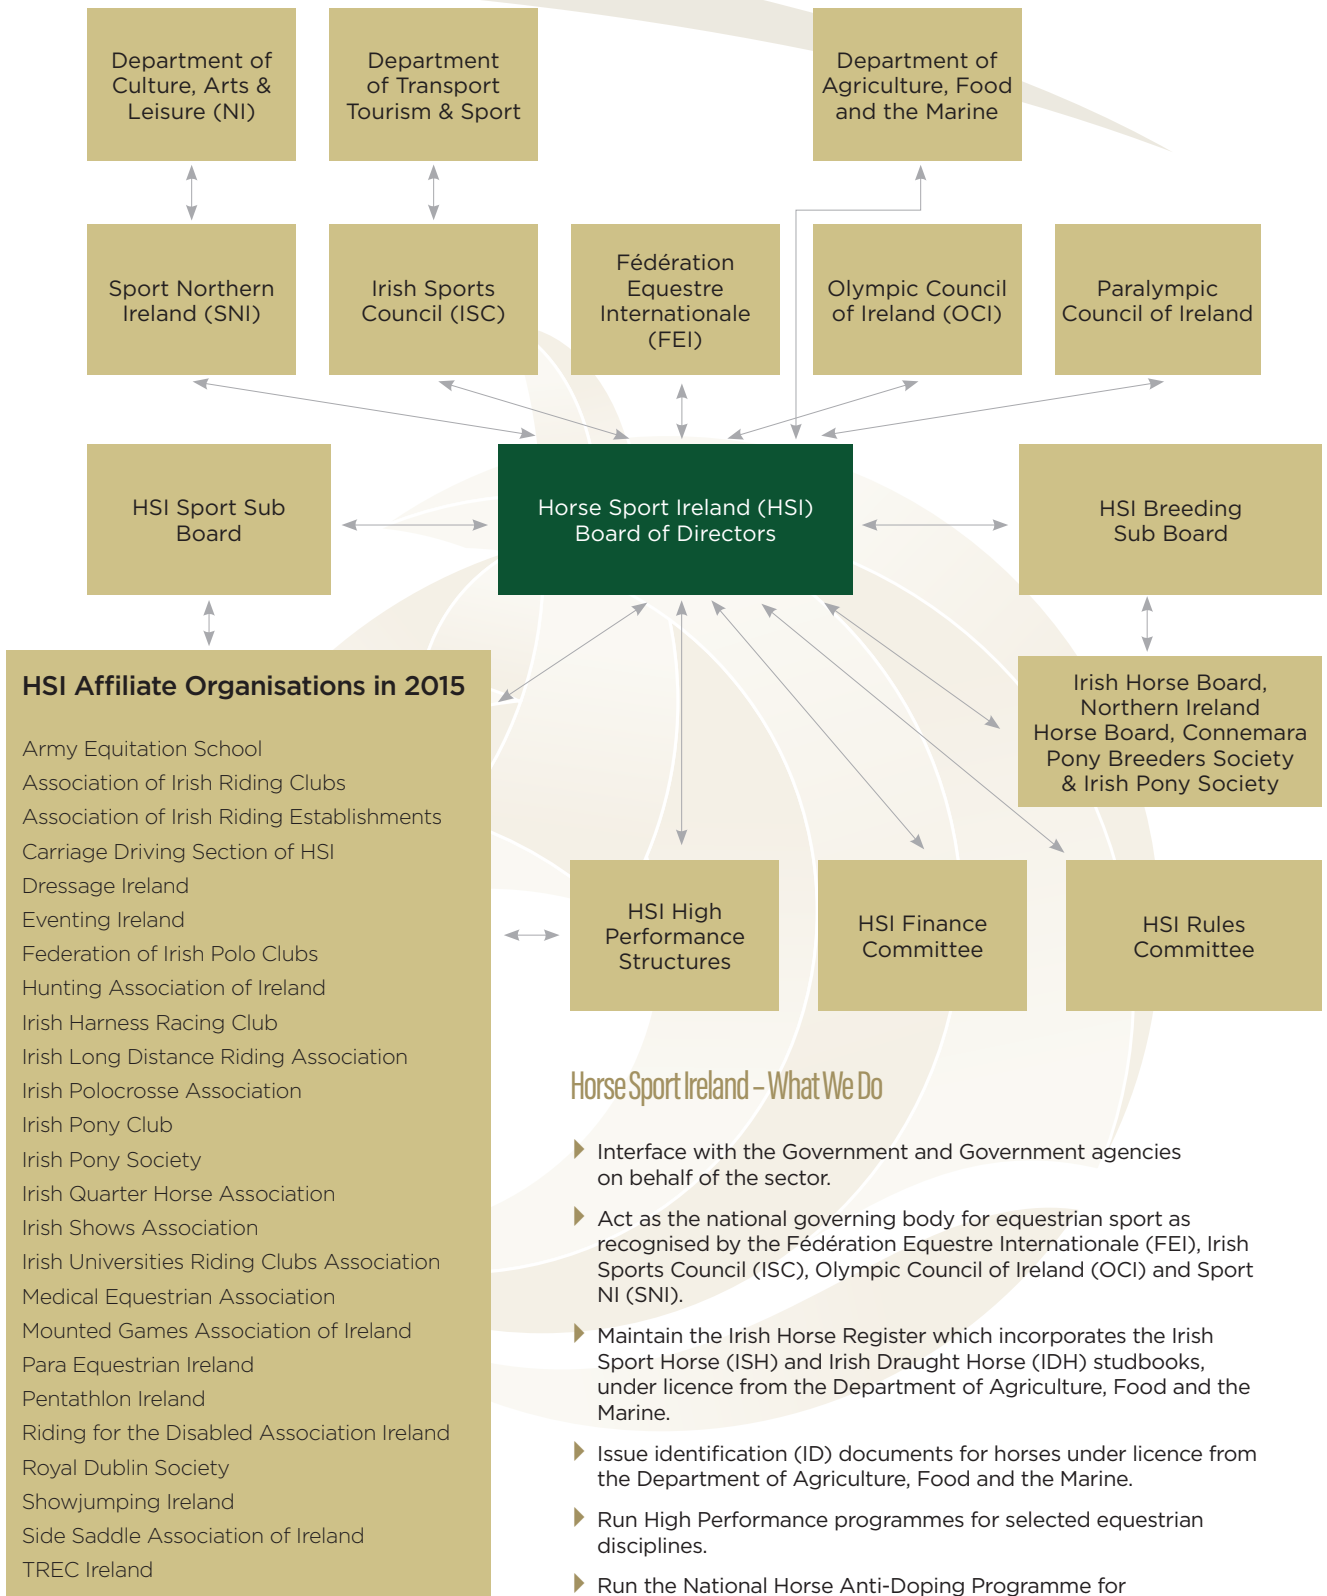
Department of Culture, Arts & Leisure (NI)

Department of Transport Tourism & Sport

Department of Agriculture, Food and the Marine

Sport Northern Ireland (SNI)

Irish Sports Council (ISC)

Fédération Equestre Internationale (FEI)

Olympic Council of Ireland (OCI)

Paralympic Council of Ireland

HSI Sport Sub Board

Horse Sport Ireland (HSI) Board of Directors

HSI Breeding Sub Board

Irish Horse Board, Northern Ireland Horse Board, Connemara Pony Breeders Society & Irish Pony Society

HSI Affiliate Organisations in 2015

Army Equitation School
Association of Irish Riding Clubs
Association of Irish Riding Establishments
Carriage Driving Section of HSI
Dressage Ireland
Eventing Ireland
Federation of Irish Polo Clubs
Hunting Association of Ireland
Irish Harness Racing Club
Irish Long Distance Riding Association
Irish Polocrosse Association
Irish Pony Club
Irish Pony Society
Irish Quarter Horse Association
Irish Shows Association
Irish Universities Riding Clubs Association
Medical Equestrian Association
Mounted Games Association of Ireland
Para Equestrian Ireland
Pentathlon Ireland
Riding for the Disabled Association Ireland
Royal Dublin Society
Showjumping Ireland
Side Saddle Association of Ireland
TREC Ireland

HSI High Performance Structures

HSI Finance Committee

HSI Rules Committee

Horse Sport Ireland – What We Do

Interface with the Government and Government agencies on behalf of the sector.

Act as the national governing body for equestrian sport as recognised by the Fédération Equestre Internationale (FEI), Irish Sports Council (ISC), Olympic Council of Ireland (OCI) and Sport NI (SNI).

Maintain the Irish Horse Register which incorporates the Irish Sport Horse (ISH) and Irish Draught Horse (IDH) studbooks, under licence from the Department of Agriculture, Food and the Marine.

Issue identification (ID) documents for horses under licence from the Department of Agriculture, Food and the Marine.

Run High Performance programmes for selected equestrian disciplines.

Run the National Horse Anti-Doping Programme for